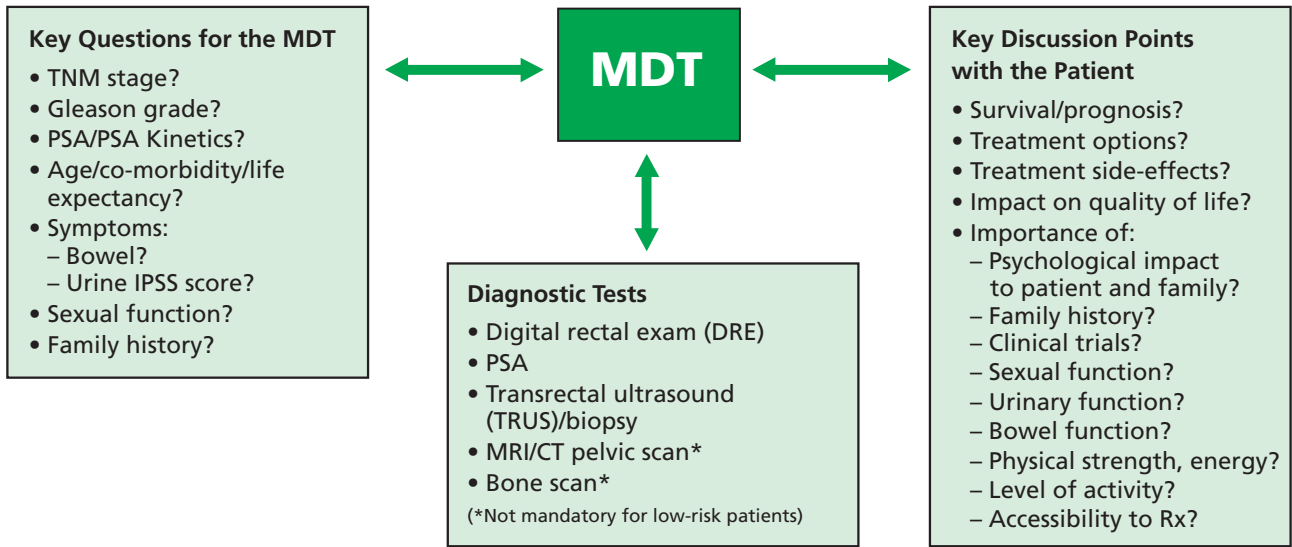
Key Questions for the MDT
• TNM stage?
• Gleason grade?
• PSA/PSA Kinetics?
• Age/co-morbidity/life expectancy?
• Symptoms:
– Bowel?
– Urine IPSS score?
• Sexual function?
• Family history?

MDT

Key Discussion Points with the Patient
• Survival/prognosis?
• Treatment options?
• Treatment side-effects?
• Impact on quality of life?
• Importance of:
– Psychological impact to patient and family?
– Family history?
– Clinical trials?
– Sexual function?
– Urinary function?
– Bowel function?
– Physical strength, energy?
– Level of activity?
– Accessibility to Rx?

Diagnostic Tests
• Digital rectal exam (DRE)
• PSA
• Transrectal ultrasound (TRUS)/biopsy
• MRI/CT pelvic scan*
• Bone scan*
(*Not mandatory for low-risk patients)